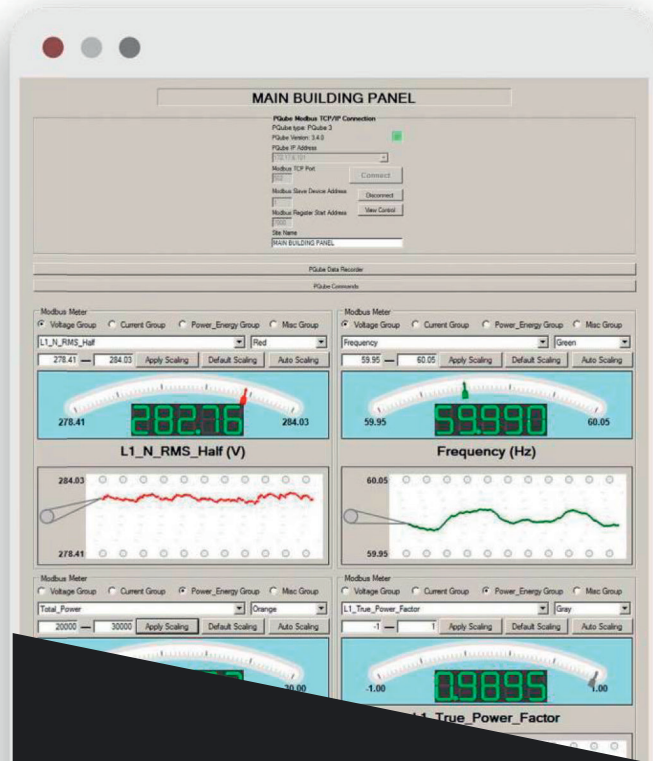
MAIN BUILDING PANEL

PQube Modbus TCP/IP Connection
PQube type: PQube 3
PQube Version: 3.4.0
PQube IP Address
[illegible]
Modbus TCP Port
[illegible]
Connect
Modbus Slave Device Address
Disconnect
Modbus Register Start Address
View Control
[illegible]
Site Name
MAIN BUILDING PANEL

PQube Data Recorder

PQube Commands

Modbus Meter
Voltage Group Current Group Power_Energy Group Misc Group
L1_N_RMS_Half
Red
278.41 — 284.03 Apply Scaling Default Scaling Auto Scaling
278.41
282.76
284.03
L1_N_RMS_Half (V)
284.03
278.41

Modbus Meter
Voltage Group Current Group Power_Energy Group Misc Group
Frequency
Green
59.95 — 60.05 Apply Scaling Default Scaling Auto Scaling
59.95
59.990
60.05
Frequency (Hz)
60.05
59.95

Modbus Meter
Voltage Group Current Group Power_Energy Group Misc Group
Total_Power
Orange
20000 — 30000 Apply Scaling Default Scaling Auto Scaling
30.00

Modbus Meter
Voltage Group Current Group Power_Energy Group Misc Group
L1_True_Power_Factor
Gray
-1 — 1 Apply Scaling Default Scaling Auto Scaling
-1.00
0.9895
1.00
L1_True_Power_Factor